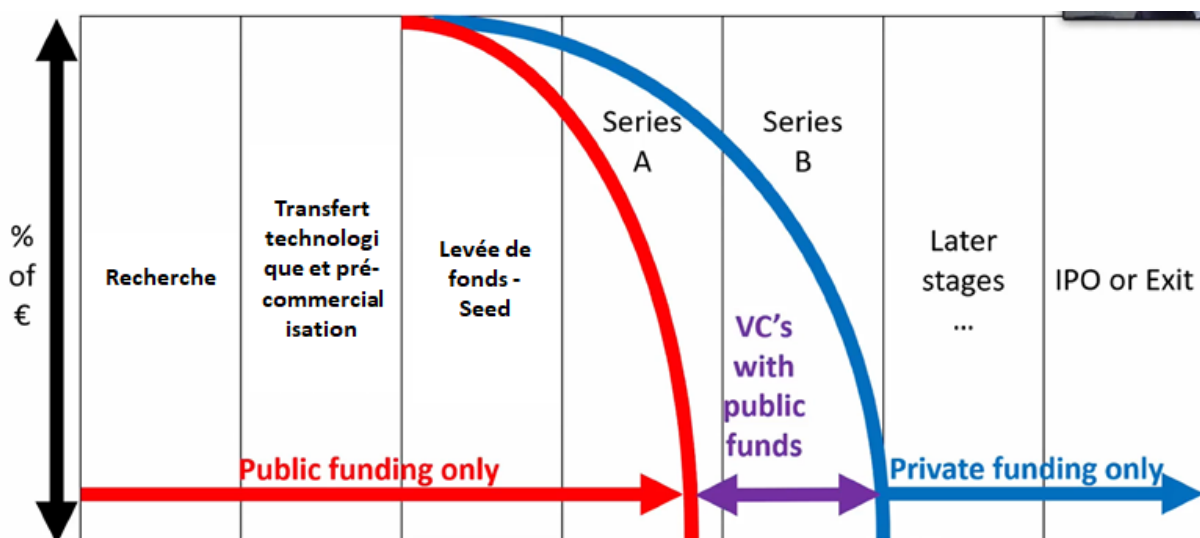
% of €

Recherche

Transfert technologique et précommercialisation

Levée de fonds - Seed

Series A

Series B

Later stages …

IPO or Exit

VC's with public funds

Public funding only

Private funding only